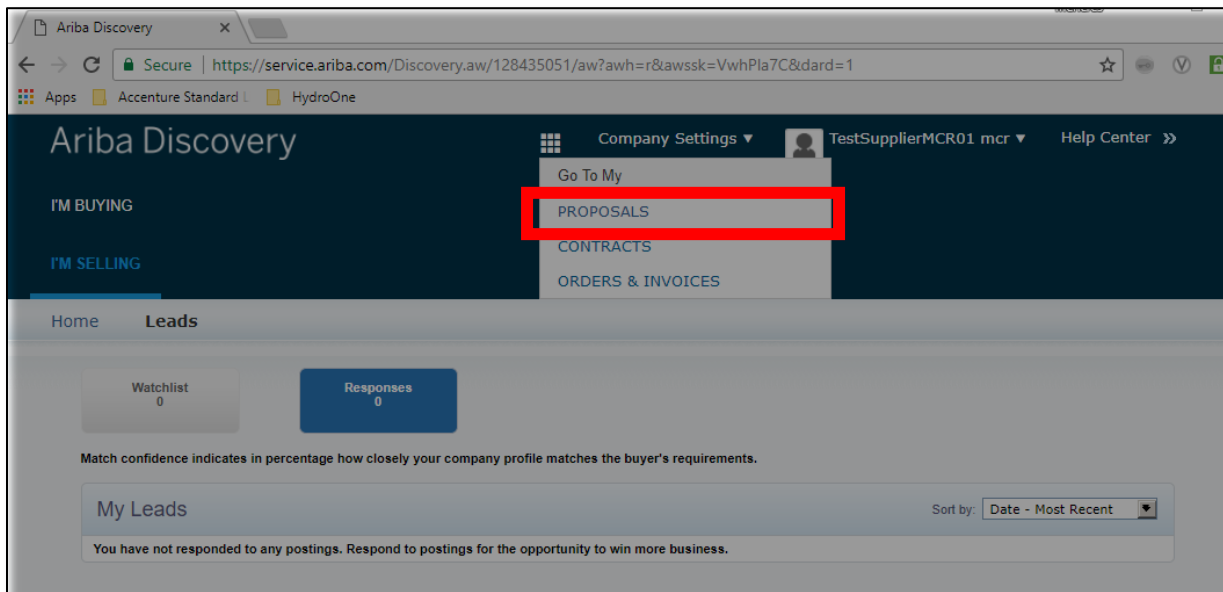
Ariba Discovery ×

Secure https://service.ariba.com/Discovery.aw/128435051/aw?awh=r&awssk=VwhPla7C&dard=1

Apps Accenture Standard HydroOne

Ariba Discovery

Company Settings ▼ TestSupplierMCR01 mcr ▼ Help Center »

Go To My
PROPOSALS
CONTRACTS
ORDERS & INVOICES

I'M BUYING

I'M SELLING

Home Leads

Watchlist
0

Responses
0

Match confidence indicates in percentage how closely your company profile matches the buyer's requirements.

My Leads

Sort by: Date - Most Recent

You have not responded to any postings. Respond to postings for the opportunity to win more business.